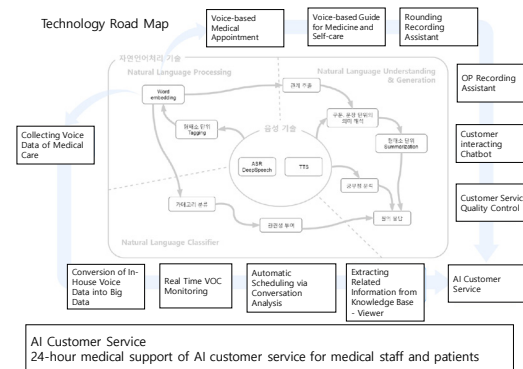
Technology Road Map

Voice-based Medical Appointment

Voice-based Guide for Medicine and Self-care

Rounding Recording Assistant

자연언어처리 기술

Natural Language Processing

Natural Language Understanding & Generation

Word embedding

관계 추출

구문, 문장 단위의 의미 해석

형태소 단위 Tagging

음성 기술

ASR DeepSpeech

TTS

형태소 단위 Summarization

감성 분석

개체군 분류

의미 분석

관련성 분석

Natural Language Classifier

OP Recording Assistant

Customer interacting Chatbot

Customer Servic Quality Control

Collecting Voice Data of Medical Care

Conversion of In-House Voice Data into Big Data

Real Time VOC Monitoring

Automatic Scheduling via Conversation Analysis

Extracting Related Information from Knowledge Base - Viewer

AI Customer Service

AI Customer Service
24-hour medical support of AI customer service for medical staff and patients